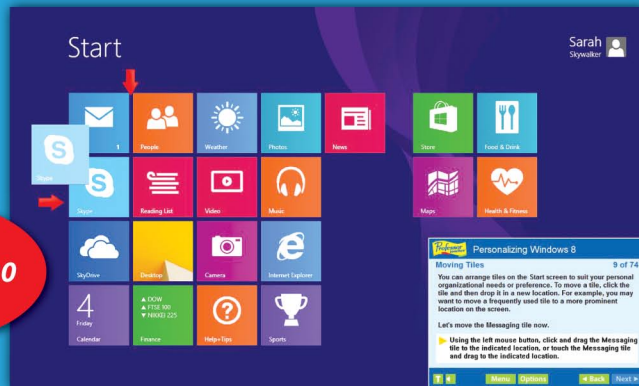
Start

Sarah
Skywalker

1

People

Weather

Photos

News

Store

Food & Drink

Skype

Skype

Reading List

Video

Music

Maps

Health & Fitness

SkyDrive

Desktop

Camera

Internet Explorer

4
Friday

Calendar

▲ DOW
▲ FTSE 100
▼ NIKKEI 225

Finance

Help+Tips

Sports

0

Personalizing Windows 8

Moving Tiles

9 of 74

You can arrange tiles on the Start screen to suit your personal organizational needs or preference. To move a tile, click the tile and then drop it in a new location. For example, you may want to move a frequently used tile to a more prominent location on the screen.

Let's move the Messaging tile now.

Using the left mouse button, click and drag the Messaging tile to the indicated location, or touch the Messaging tile and drag to the indicated location.

T

Menu

Options

Back

Next